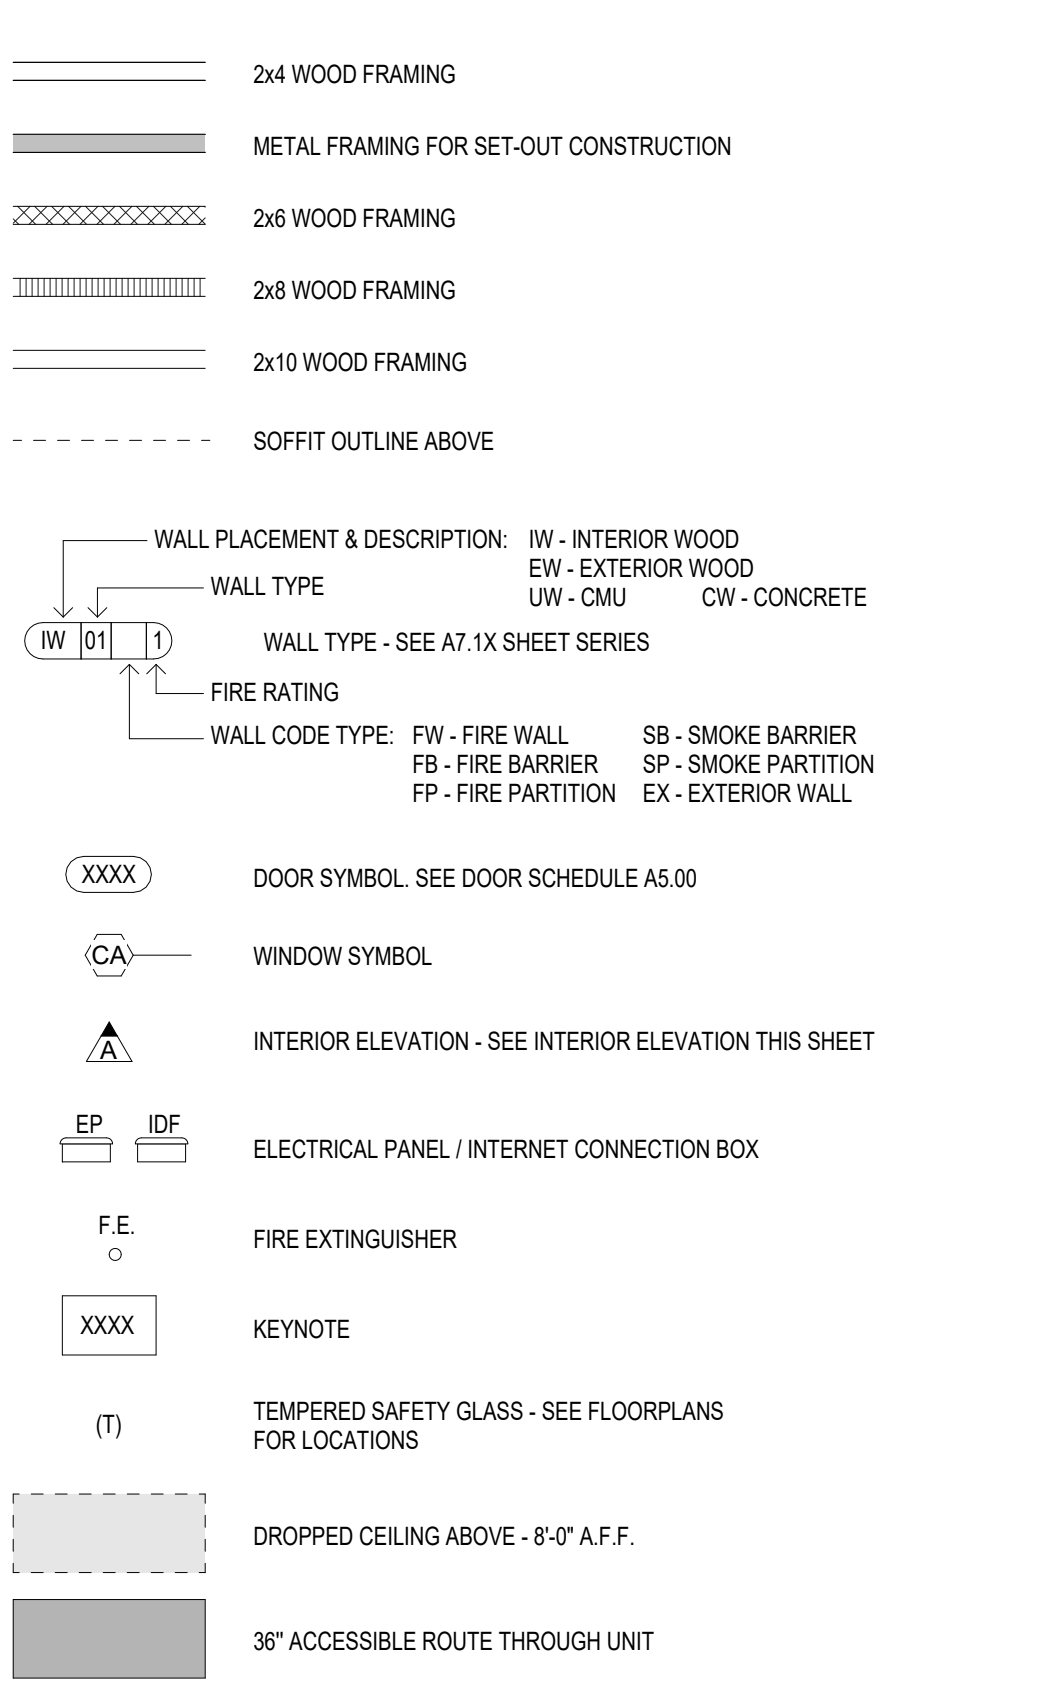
2x4 WOOD FRAMING

METAL FRAMING FOR SET-OUT CONSTRUCTION

2x6 WOOD FRAMING

2x8 WOOD FRAMING

2x10 WOOD FRAMING

SOFFIT OUTLINE ABOVE

WALL PLACEMENT & DESCRIPTION: IW - INTERIOR WOOD
EW - EXTERIOR WOOD
UW - CMU CW - CONCRETE

WALL TYPE

IW 01 1

WALL TYPE - SEE A7.1X SHEET SERIES

FIRE RATING

WALL CODE TYPE: FW - FIRE WALL SB - SMOKE BARRIER
FB - FIRE BARRIER SP - SMOKE PARTITION
FP - FIRE PARTITION EX - EXTERIOR WALL

XXXX

DOOR SYMBOL. SEE DOOR SCHEDULE A5.00

CA

WINDOW SYMBOL

A

INTERIOR ELEVATION - SEE INTERIOR ELEVATION THIS SHEET

EP IDF

ELECTRICAL PANEL / INTERNET CONNECTION BOX

F.E.

FIRE EXTINGUISHER

XXXX

KEYNOTE

(T)

TEMPERED SAFETY GLASS - SEE FLOORPLANS FOR LOCATIONS

DROPPED CEILING ABOVE - 8'-0" A.F.F.

36" ACCESSIBLE ROUTE THROUGH UNIT